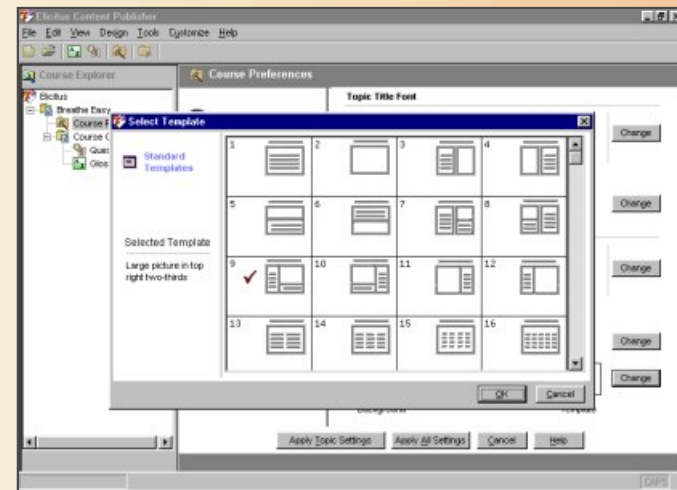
Elicitus Content Publisher
File Edit View Design Tools Customize Help
Course Explorer
Course Preferences
Elicitus
Breathe Easy
Course F
Course C
Ques
Glos
Topic Title Font
Select Template
Standard Templates
Selected Template
Large picture in top right two-thirds
1
2
3
4
5
6
7
8
9
10
11
12
13
14
15
16
Change
Change
Change
Change
Change
OK
Cancel
Background
Template
Apply Topic Settings
Apply All Settings
Cancel
Help
CAPS